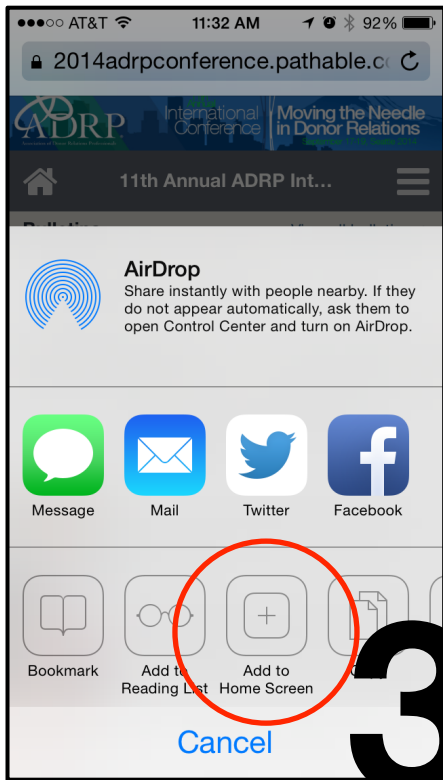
●●●○○ AT&T 11:32 AM 92%

2014adrpconference.pathable.c

ADRP International Conference Moving the Needle in Donor Relations

11th Annual ADRP Int...

AirDrop

Share instantly with people nearby. If they do not appear automatically, ask them to open Control Center and turn on AirDrop.

Message

Mail

Twitter

Facebook

Bookmark

Add to Reading List

Add to Home Screen

Cancel

3